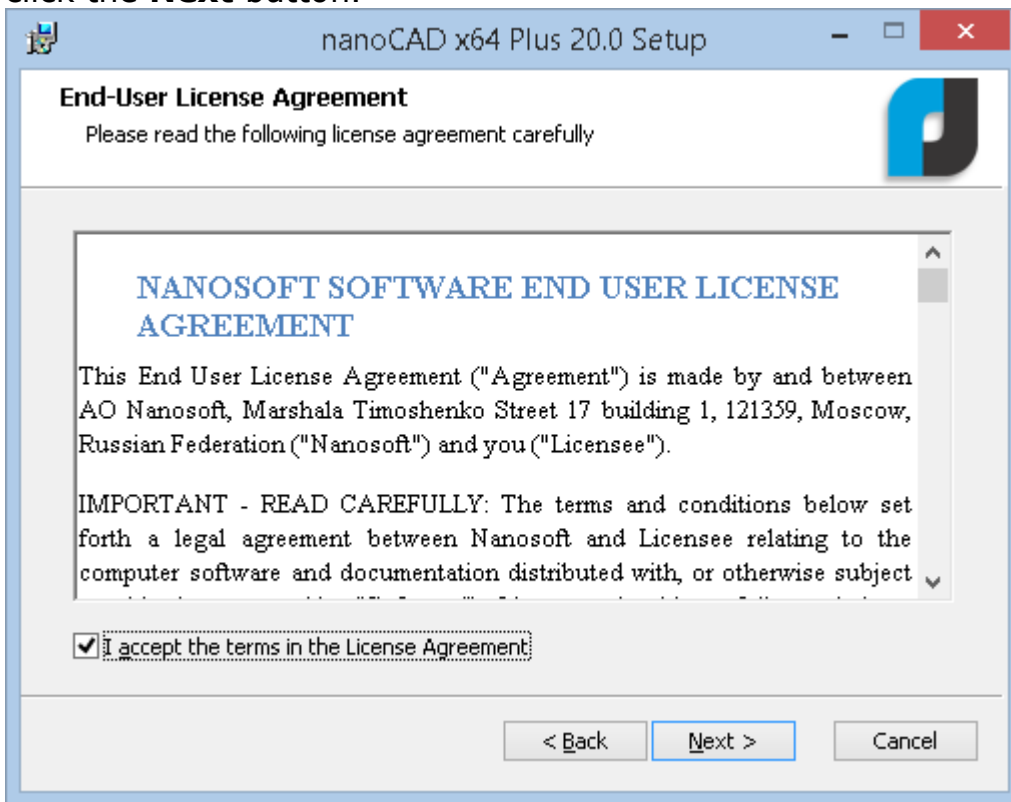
click the Next button.

nanoCAD x64 Plus 20.0 Setup

End-User License Agreement

Please read the following license agreement carefully

NANOSOFT SOFTWARE END USER LICENSE AGREEMENT

This End User License Agreement ("Agreement") is made by and between AO Nanosoft, Marshala Timoshenko Street 17 building 1, 121359, Moscow, Russian Federation ("Nanosoft") and you ("Licensee").

IMPORTANT - READ CAREFULLY: The terms and conditions below set forth a legal agreement between Nanosoft and Licensee relating to the computer software and documentation distributed with, or otherwise subject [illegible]

I accept the terms in the License Agreement

< Back

Next >

Cancel